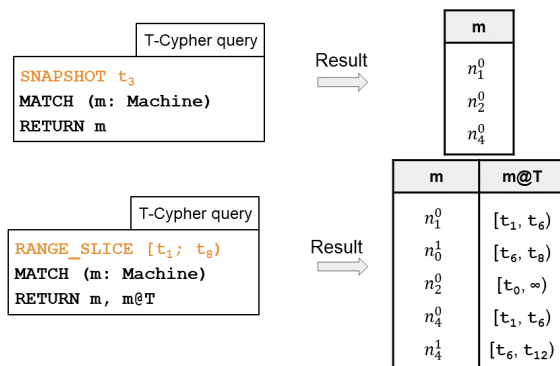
T-Cypher query

SNAPSHOT $t_3$
MATCH (m: Machine)
RETURN m

Result

| m |
|---|
| $n_1^0$ |
| $n_2^0$ |
| $n_4^0$ |

T-Cypher query

RANGE_SLICE $[t_1; t_8)$
MATCH (m: Machine)
RETURN m, m@T

Result

| m | m@T |
|---|---|
| $n_1^0$ | $[t_1, t_6)$ |
| $n_0^1$ | $[t_6, t_8)$ |
| $n_2^0$ | $[t_0, \infty)$ |
| $n_4^0$ | $[t_1, t_6)$ |
| $n_4^1$ | $[t_6, t_{12})$ |